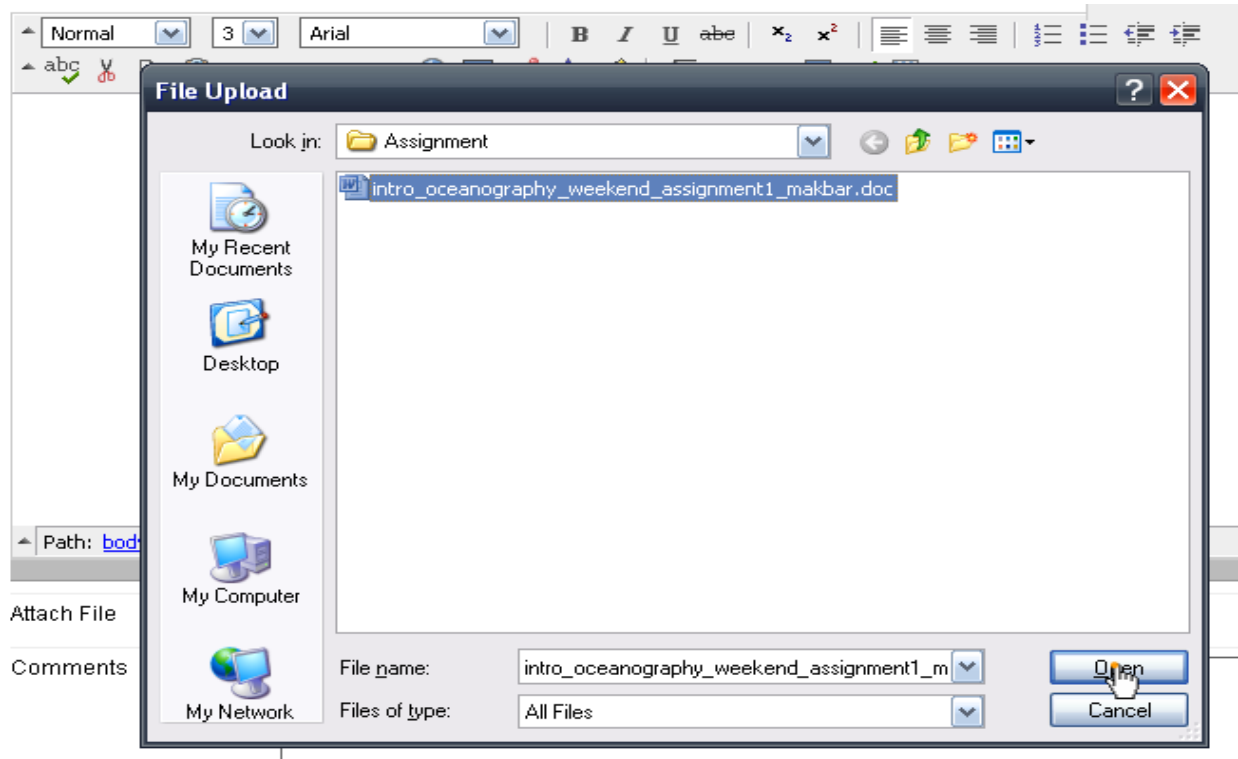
Normal
3
Arial
B I U abc
$x_2$ $x^2$

abc

File Upload

Look in: Assignment

intro_oceanography_weekend_assignment1_makbar.doc

My Recent Documents

Desktop

My Documents

My Computer

My Network

Path: body

Attach File

Comments

File name: intro_oceanography_weekend_assignment1_m

Files of type: All Files

Open

Cancel